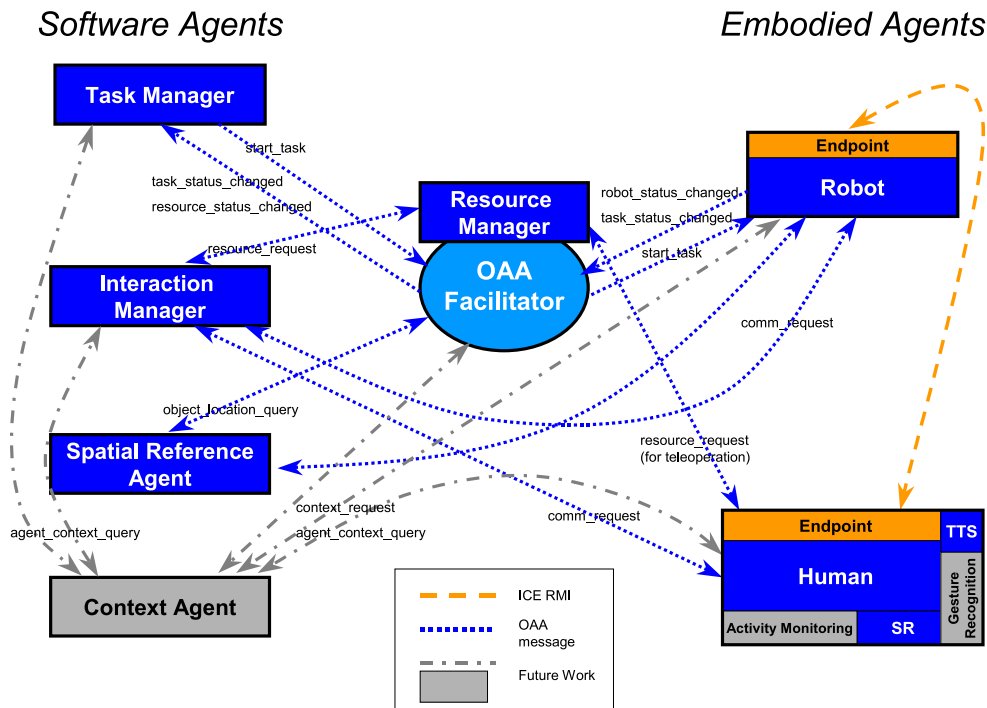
Software Agents

Embodied Agents

Task Manager

start_task

task_status_changed

resource_status_changed

Resource Manager

robot_status_changed

task_status_changed

Endpoint

Robot

resource_request

start_task

Interaction Manager

OAA Facilitator

comm_request

object_location_query

Spatial Reference Agent

resource_request (for teleoperation)

context_request

agent_context_query

comm_request

agent_context_query

Endpoint

TTS

Human

Gesture Recognition

Context Agent

ICE RMI

OAA message

Future Work

Activity Monitoring

SR